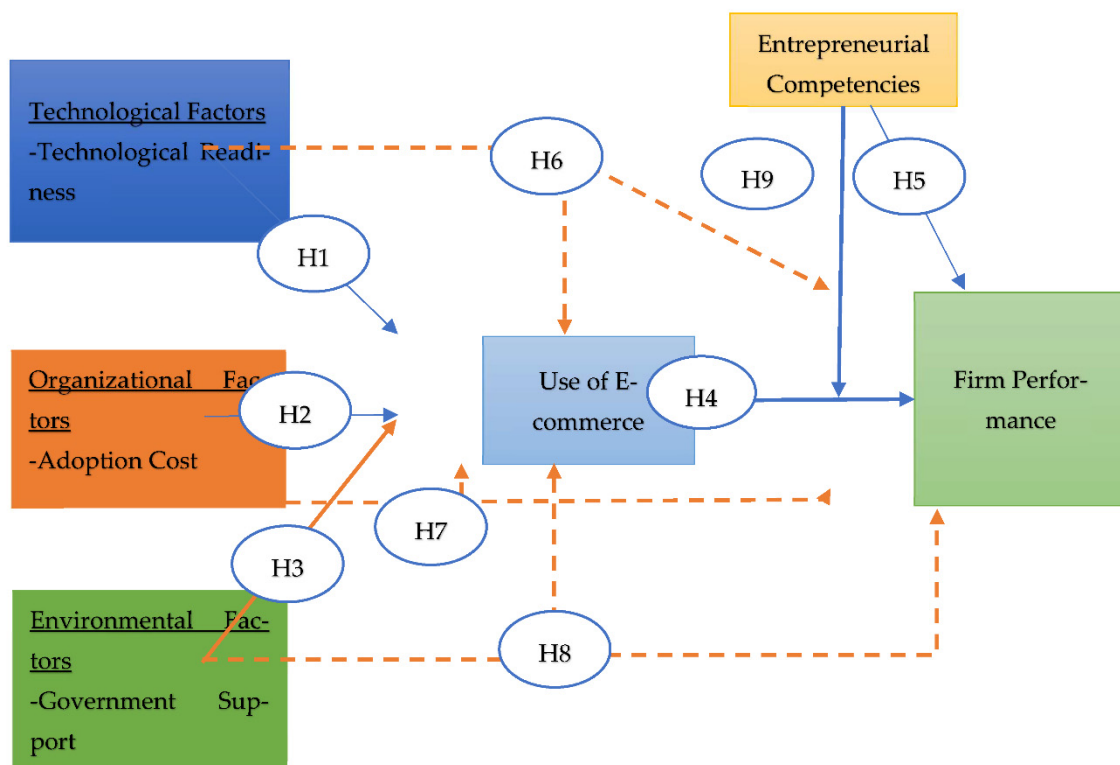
Entrepreneurial Competencies

Technological Factors
-Technological Readiness

H6

H9

H5

H1

Use of E-commerce

H4

Firm Performance

Organizational Factors
-Adoption Cost

H2

H7

H3

Environmental Factors
-Government Support

H8